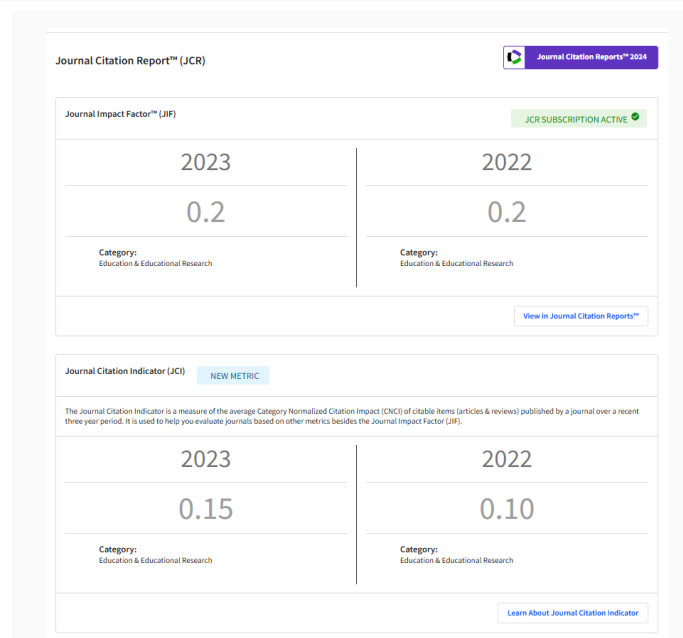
Journal Citation Report™ (JCR)

Journal Citation Reports™ 2024

Journal Impact Factor™ (JIF)

JCR SUBSCRIPTION ACTIVE

2023

0.2

Category:
Education & Educational Research

2022

0.2

Category:
Education & Educational Research

View in Journal Citation Reports™

Journal Citation Indicator (JCI)

NEW METRIC

The Journal Citation Indicator is a measure of the average Category Normalized Citation Impact (CNCI) of citable items (articles & reviews) published by a journal over a recent three year period. It is used to help you evaluate journals based on other metrics besides the Journal Impact Factor (JIF).

2023

0.15

Category:
Education & Educational Research

2022

0.10

Category:
Education & Educational Research

Learn About Journal Citation Indicator